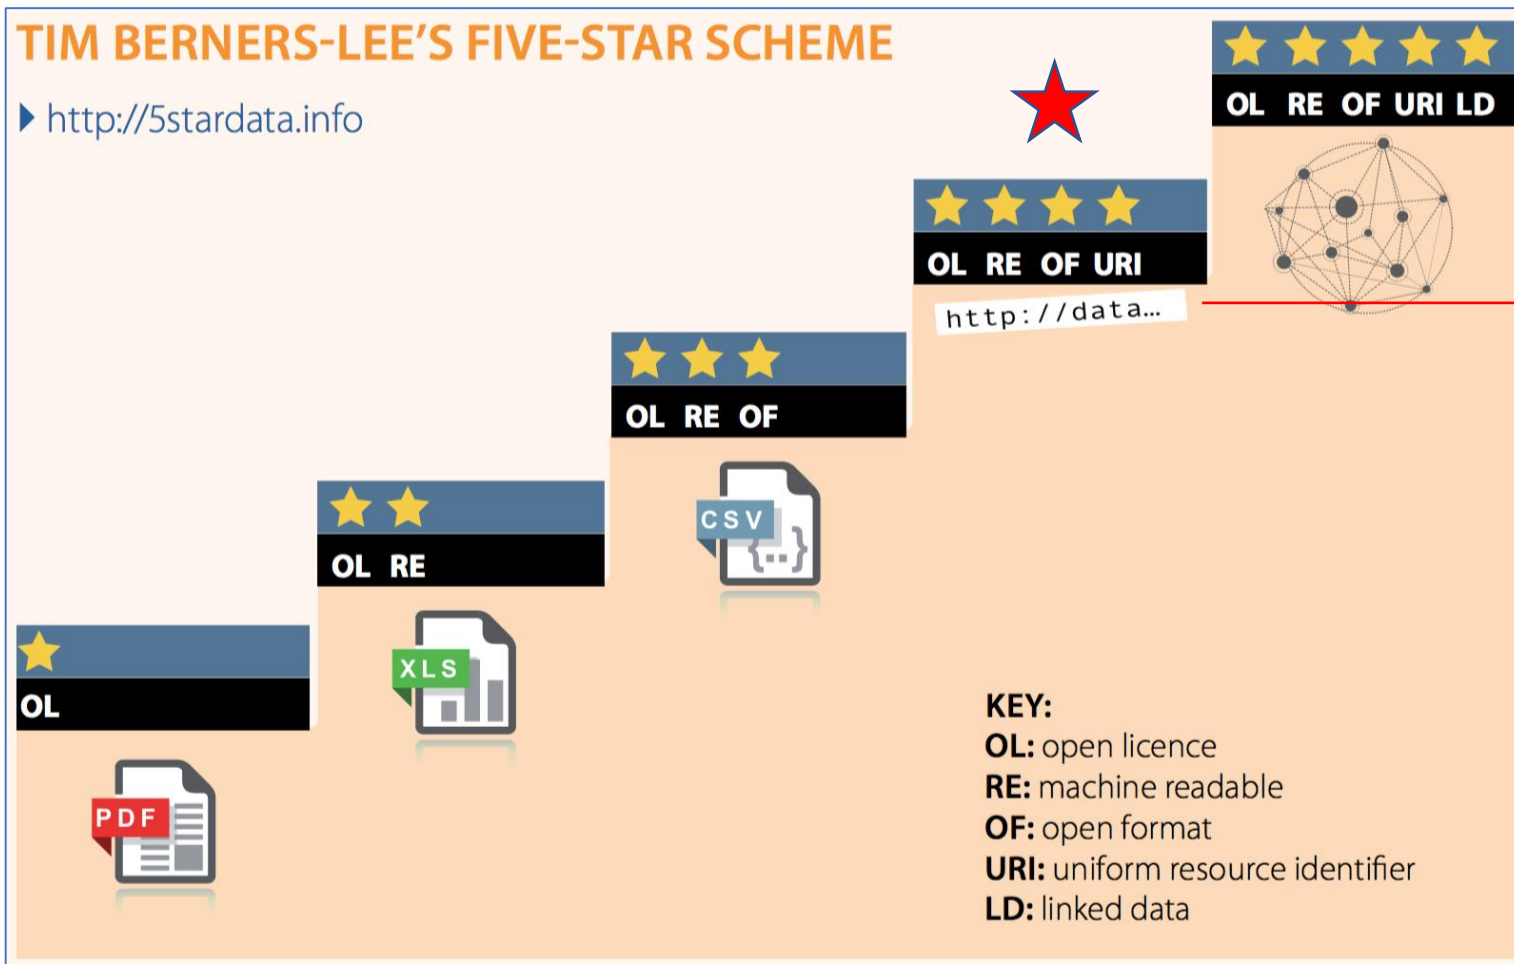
TIM BERNERS-LEE'S FIVE-STAR SCHEME

http://5stardata.info

OL RE OF URI LD

OL RE OF URI

http://data...

OL RE OF

CSV

{...}

OL RE

XLS

OL

PDF

KEY:
OL: open licence
RE: machine readable
OF: open format
URI: uniform resource identifier
LD: linked data